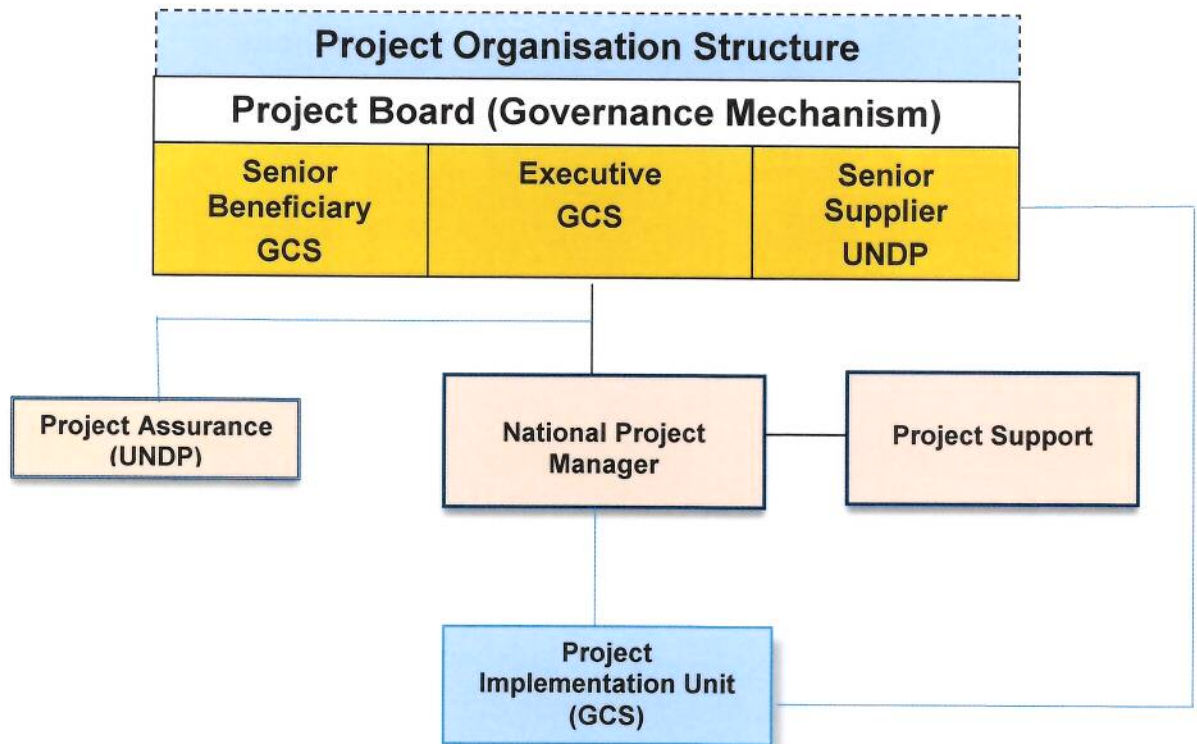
Project Organisation Structure

Project Board (Governance Mechanism)

| Senior Beneficiary GCS | Executive GCS | Senior Supplier UNDP |
|---|---|---|

Project Assurance (UNDP)

National Project Manager

Project Support

Project Implementation Unit (GCS)